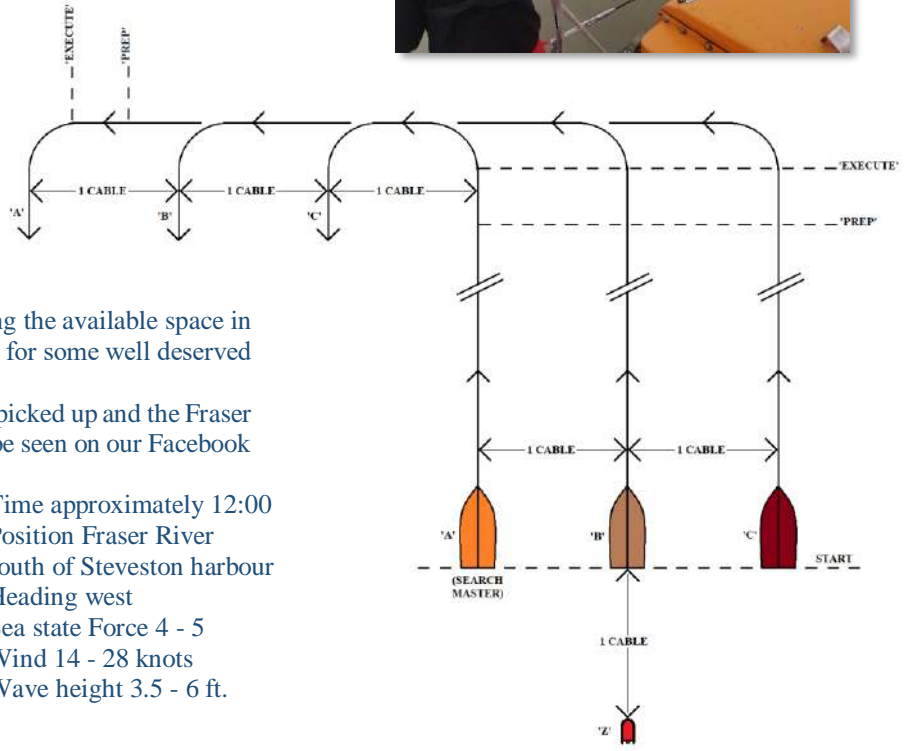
'EXECUTE'
'PREP'

1 CABLE
1 CABLE
1 CABLE
'A'
'B'
'C'

'EXECUTE'
'PREP'

g the available space in for some well deserved

picked up and the Fraser be seen on our Facebook

Time approximately 12:00
Position Fraser River
outh of Steveston harbour
Heading west
ea state Force 4 - 5
Wind 14 - 28 knots
Wave height 3.5 - 6 ft.

1 CABLE
1 CABLE
'A'
'B'
'C'
START
(SEARCH MASTER)
1 CABLE
'Z'